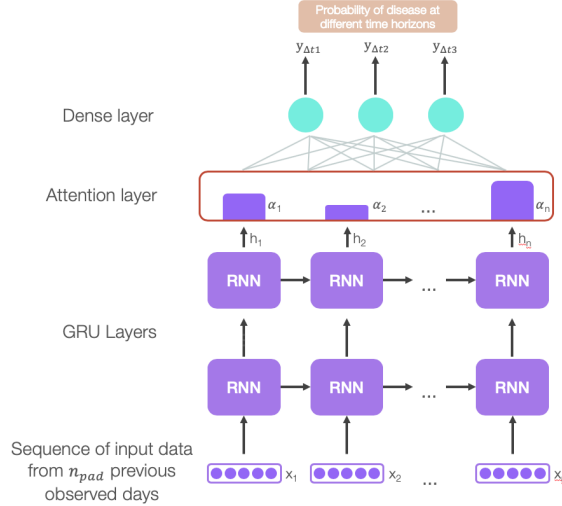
Probability of disease at different time horizons

$y_{\Delta t1}$ $y_{\Delta t2}$ $y_{\Delta t3}$

Dense layer

Attention layer

$\alpha_1$ $\alpha_2$ ... $\alpha_n$

$h_1$ $h_2$ $h_n$

RNN RNN ... RNN

GRU Layers

RNN RNN ... RNN

Sequence of input data from $n_{pad}$ previous observed days

$x_1$ $x_2$ ... $x_n$